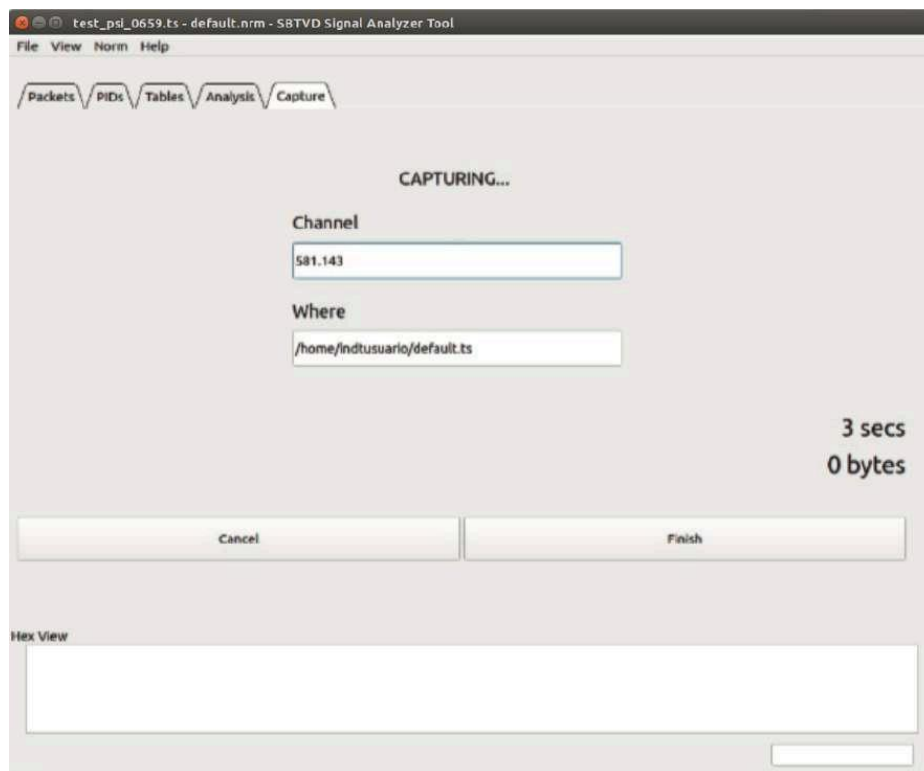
test_psi_0659.ts - default.nrm - SBTVD Signal Analyzer Tool

File View Norm Help

Packets PIDs Tables Analysis Capture

CAPTURING...

Channel

581.143

Where

/home/indtusuario/default.ts

3 secs

0 bytes

Cancel

Finish

Hex View